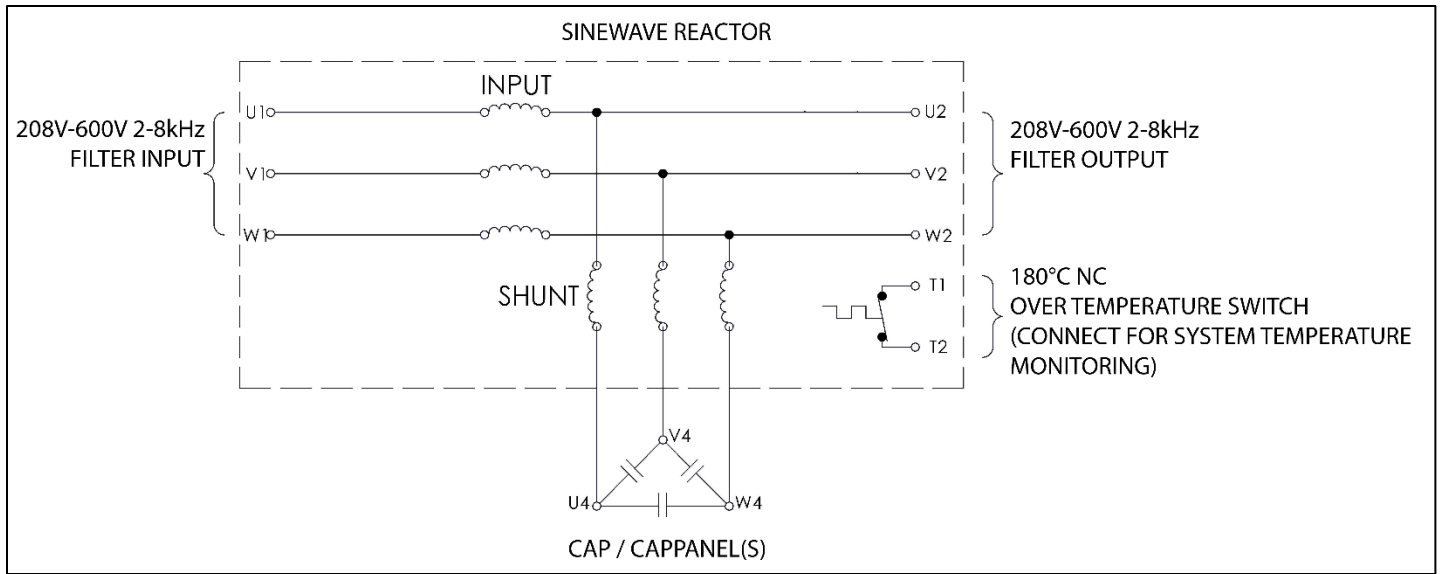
SINEWAVE REACTOR

INPUT

208V-600V 2-8kHz
FILTER INPUT

U1
V1
W1

U2
V2
W2

208V-600V 2-8kHz
FILTER OUTPUT

SHUNT

T1
T2

180°C NC
OVER TEMPERATURE SWITCH
(CONNECT FOR SYSTEM TEMPERATURE MONITORING)

V4
U4
W4

CAP / CAPPANEL(S)